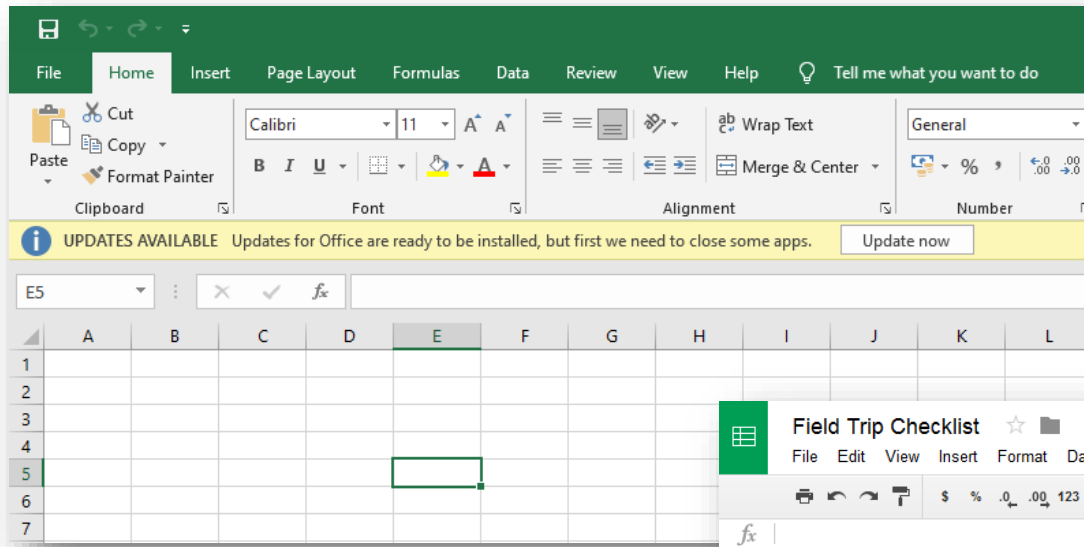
File Home Insert Page Layout Formulas Data Review View Help Tell me what you want to do

Cut
Copy
Paste
Format Painter
Clipboard

Calibri 11
A A
B I U
Font

Wrap Text
Merge & Center
Alignment

General
% ,
Number

UPDATES AVAILABLE Updates for Office are ready to be installed, but first we need to close some apps. Update now

E5
fx

| | A | B | C | D | E | F | G | H | I | J | K | L |
|---|---|---|---|---|---|---|---|---|---|---|---|---|
| 1 | | | | | | | | | | | | |
| 2 | | | | | | | | | | | | |
| 3 | | | | | | | | | | | | |
| 4 | | | | | | | | | | | | |
| 5 | | | | | | | | | | | | |
| 6 | | | | | | | | | | | | |
| 7 | | | | | | | | | | | | |

Field Trip Checklist
File Edit View Insert Format Da
$ % .0 .00 123
fx